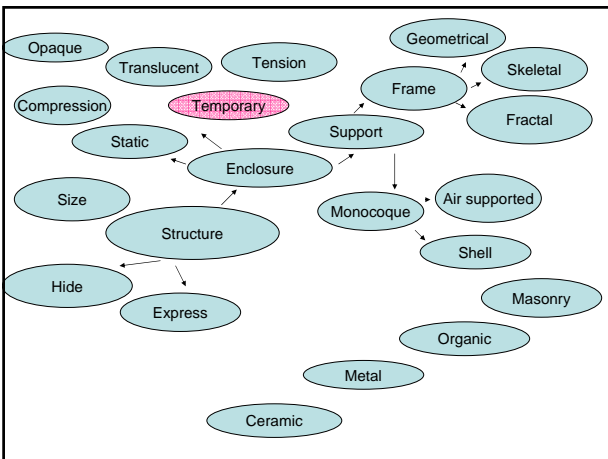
Opaque

Translucent

Tension

Geometrical

Skeletal

Frame

Compression

Temporary

Support

Fractal

Static

Enclosure

Size

Monocoque

Air supported

Structure

Shell

Hide

Express

Masonry

Organic

Metal

Ceramic